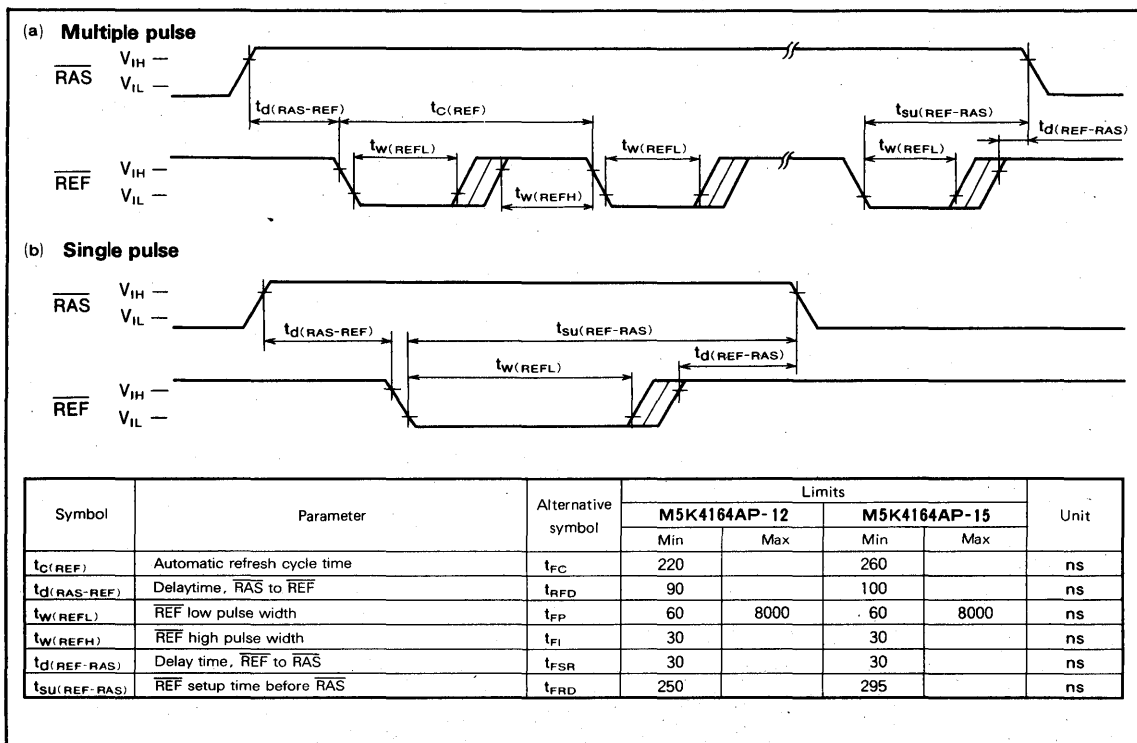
(a) **Multiple pulse**

$\overline{RAS}$ $V_{IH}$ — $V_{IL}$ —

$t_{d(RAS-REF)}$ $t_{C(REF)}$ $t_{su(REF-RAS)}$ $t_{d(REF-RAS)}$

$t_{w(REFL)}$ $t_{w(REFL)}$ $t_{w(REFL)}$ $t_{w(REFH)}$

$\overline{REF}$ $V_{IH}$ — $V_{IL}$ —

(b) **Single pulse**

$\overline{RAS}$ $V_{IH}$ — $V_{IL}$ —

$t_{d(RAS-REF)}$ $t_{su(REF-RAS)}$ $t_{d(REF-RAS)}$ $t_{w(REFL)}$

$\overline{REF}$ $V_{IH}$ — $V_{IL}$ —

| Symbol | Parameter | Alternative symbol | Limits M5K4164AP-12 Min | Limits M5K4164AP-12 Max | Limits M5K4164AP-15 Min | Limits M5K4164AP-15 Max | Unit |
|---|---|---|---|---|---|---|---|
| $t_{C(REF)}$ | Automatic refresh cycle time | $t_{FC}$ | 220 | | 260 | | ns |
| $t_{d(RAS-REF)}$ | Delaytime, $\overline{RAS}$ to $\overline{REF}$ | $t_{RFD}$ | 90 | | 100 | | ns |
| $t_{w(REFL)}$ | $\overline{REF}$ low pulse width | $t_{FP}$ | 60 | 8000 | 60 | 8000 | ns |
| $t_{w(REFH)}$ | $\overline{REF}$ high pulse width | $t_{FI}$ | 30 | | 30 | | ns |
| $t_{d(REF-RAS)}$ | Delay time, $\overline{REF}$ to $\overline{RAS}$ | $t_{FSR}$ | 30 | | 30 | | ns |
| $t_{su(REF-RAS)}$ | $\overline{REF}$ setup time before $\overline{RAS}$ | $t_{FRD}$ | 250 | | 295 | | ns |